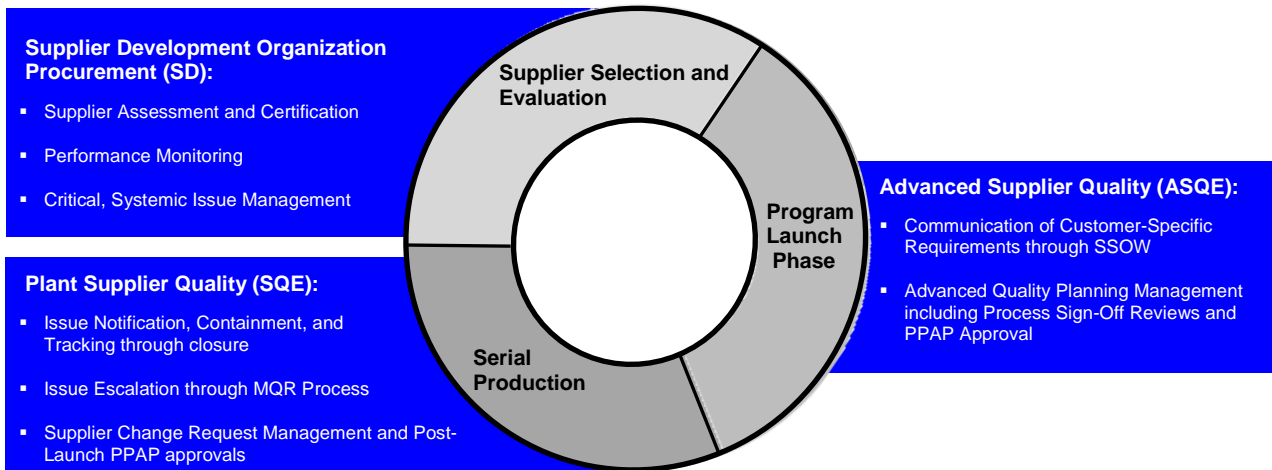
Supplier Development Organization Procurement (SD):

- Supplier Assessment and Certification
- Performance Monitoring
- Critical, Systemic Issue Management

Supplier Selection and Evaluation

Program Launch Phase

Serial Production

Advanced Supplier Quality (ASQE):

- Communication of Customer-Specific Requirements through SSOW
- Advanced Quality Planning Management including Process Sign-Off Reviews and PPAP Approval

Plant Supplier Quality (SQE):

- Issue Notification, Containment, and Tracking through closure
- Issue Escalation through MQR Process
- Supplier Change Request Management and Post-Launch PPAP approvals